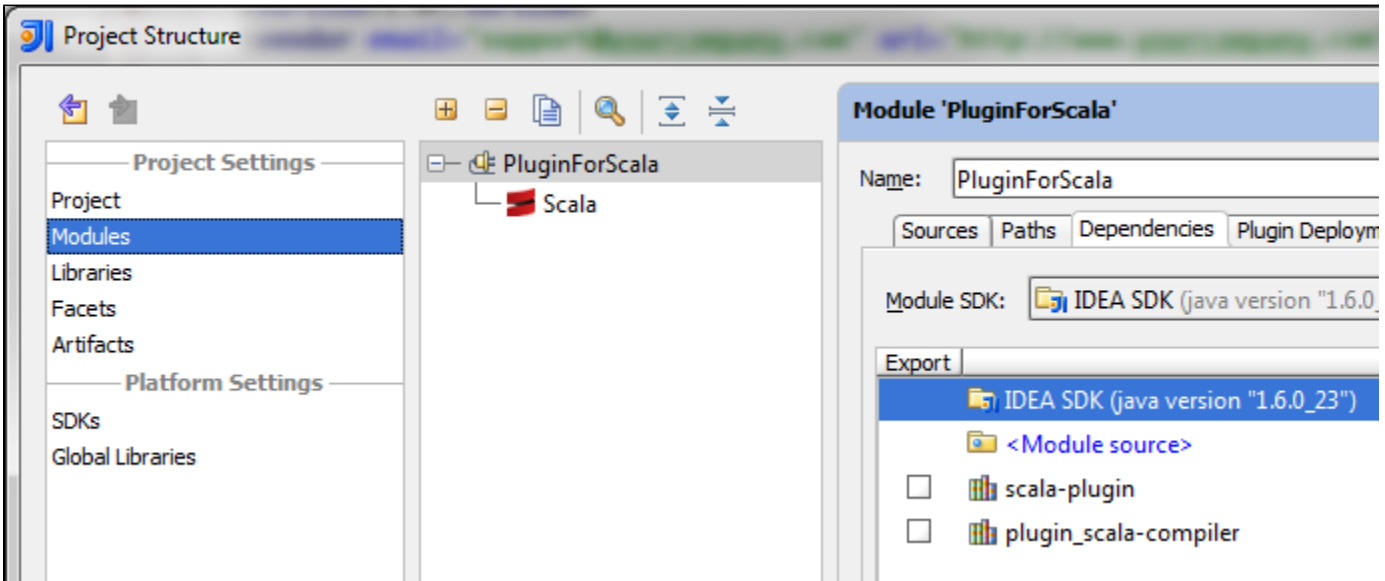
Project Structure

Project Settings
Project
Modules
Libraries
Facets
Artifacts
Platform Settings
SDKs
Global Libraries

PluginForScala
Scala

Module 'PluginForScala'
Name: PluginForScala
Sources | Paths | Dependencies | Plugin Deploym
Module SDK: IDEA SDK (java version "1.6.0_

| Export | |
|---|---|
| | IDEA SDK (java version "1.6.0_23") |
| | <Module source> |
| ☐ | scala-plugin |
| ☐ | plugin_scala-compiler |